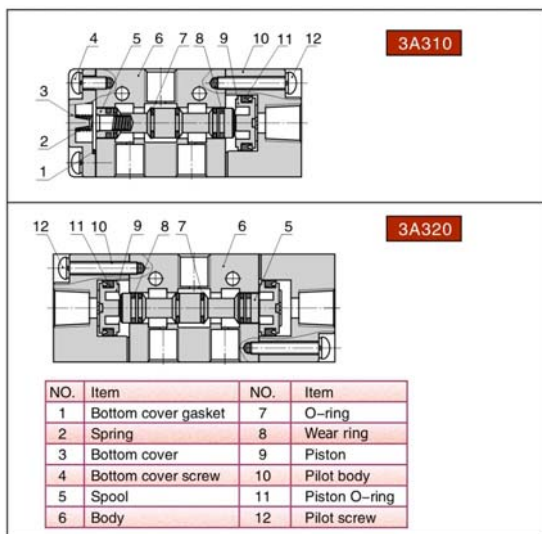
4 5 6 7 8 9 10 11 12

3A310

3

2

1

12 11 10 9 8 7 6 5

3A320

| NO. | Item | NO. | Item |
|---|---|---|---|
| 1 | Bottom cover gasket | 7 | O-ring |
| 2 | Spring | 8 | Wear ring |
| 3 | Bottom cover | 9 | Piston |
| 4 | Bottom cover screw | 10 | Pilot body |
| 5 | Spool | 11 | Piston O-ring |
| 6 | Body | 12 | Pilot screw |